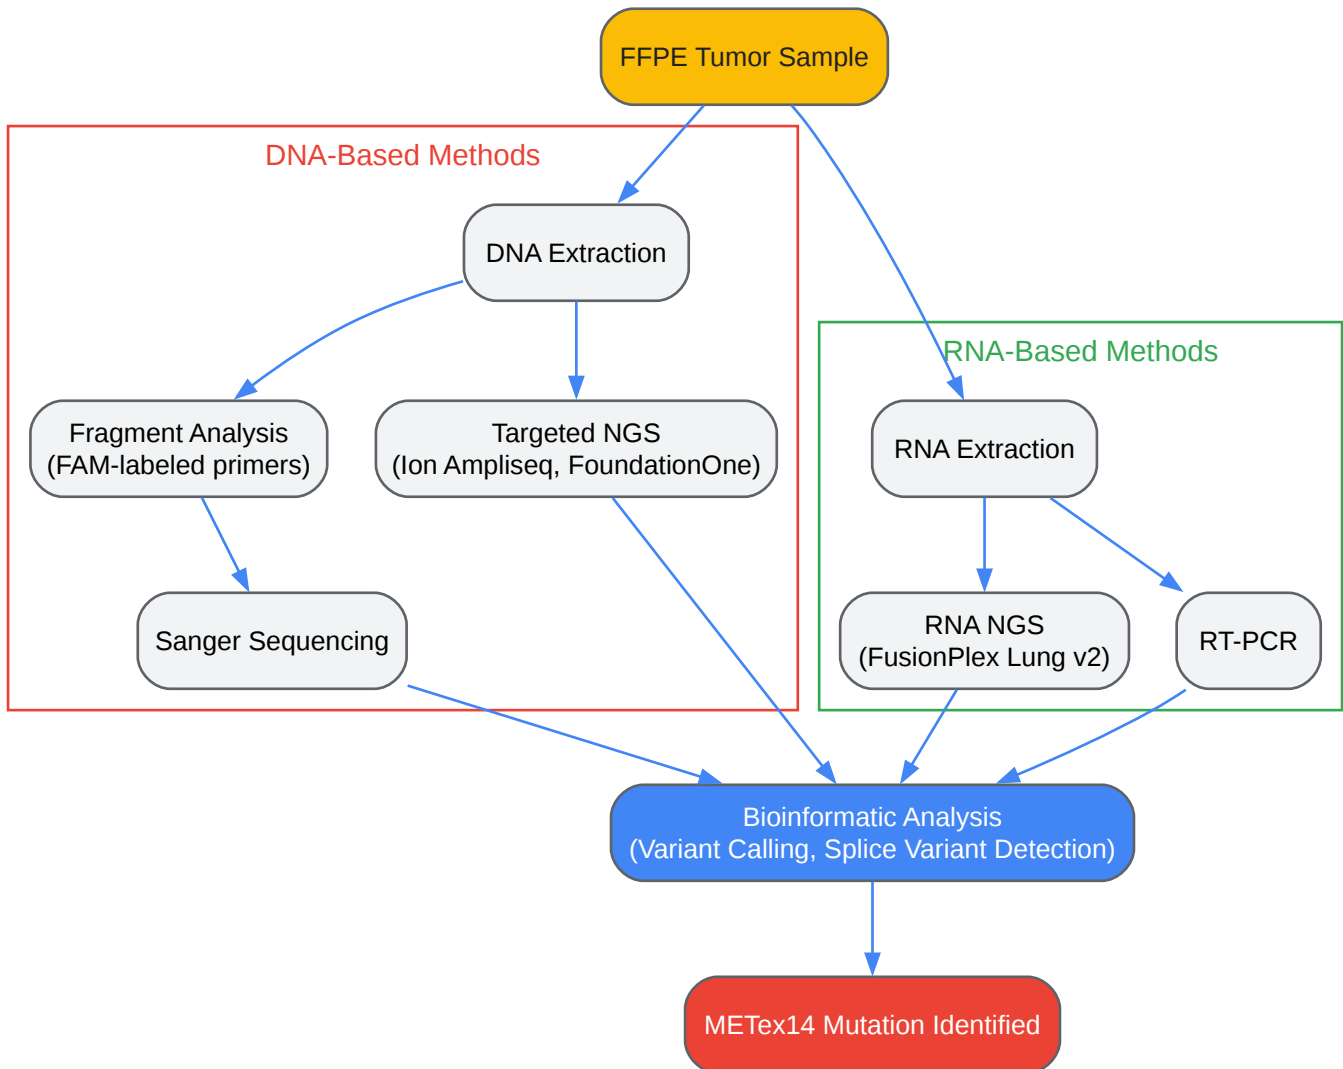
FFPE Tumor Sample

DNA-Based Methods

DNA Extraction

Fragment Analysis
(FAM-labeled primers)

Targeted NGS
(Ion Ampliseq, FoundationOne)

Sanger Sequencing

RNA-Based Methods

RNA Extraction

RNA NGS
(FusionPlex Lung v2)

RT-PCR

Bioinformatic Analysis
(Variant Calling, Splice Variant Detection)

METex14 Mutation Identified